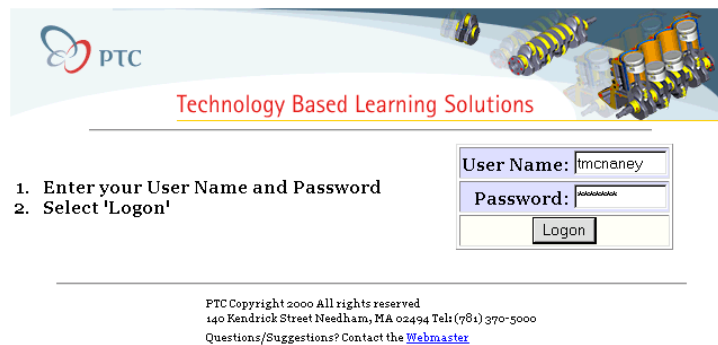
PTC

Technology Based Learning Solutions

1. Enter your User Name and Password
2. Select 'Logon'

| User Name: | tmcnaney |
|---|---|
| Password: | ****** |
| Logon | |

PTC Copyright 2000 All rights reserved
140 Kendrick Street Needham, MA 02494 Tel: (781) 370-5000

Questions/Suggestions? Contact the Webmaster